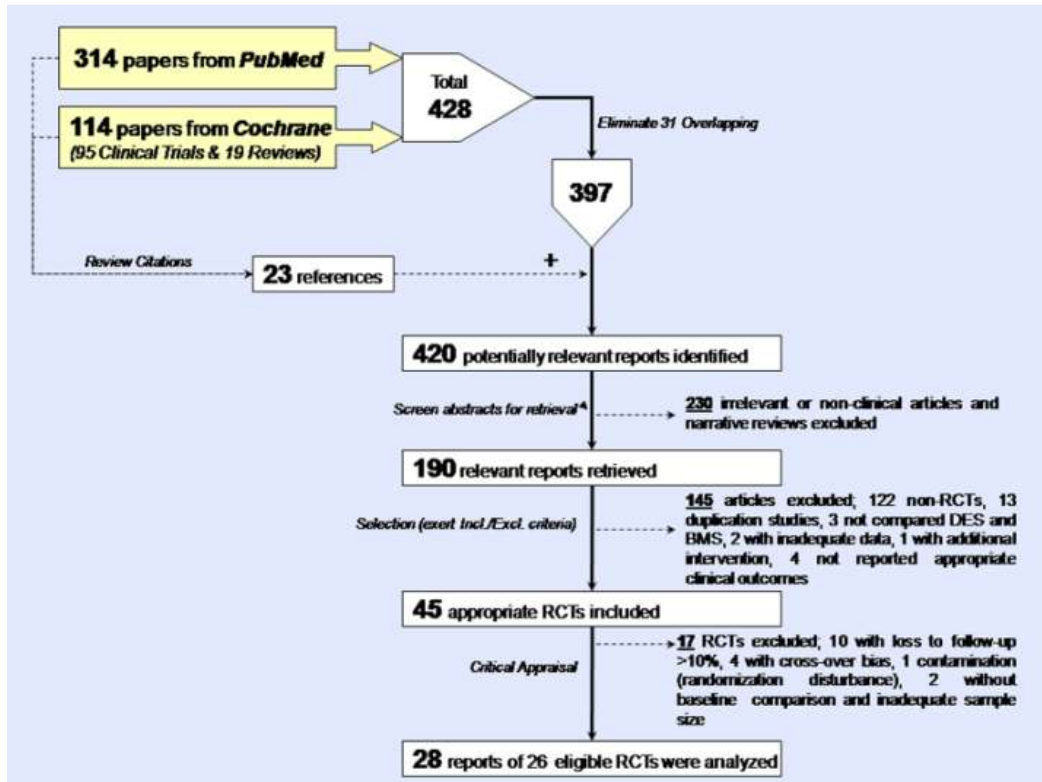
314 papers from PubMed

114 papers from Cochrane
(95 Clinical Trials & 19 Reviews)

Total
428

Eliminate 31 Overlapping

397

Review Citations

23 references

+

420 potentially relevant reports identified

Screen abstracts for retrieval*

230 irrelevant or non-clinical articles and narrative reviews excluded

190 relevant reports retrieved

Selection (exert Incl./Excl. criteria)

145 articles excluded; 122 non-RCTs, 13 duplication studies, 3 not compared DES and BMS, 2 with inadequate data, 1 with additional intervention, 4 not reported appropriate clinical outcomes

45 appropriate RCTs included

Critical Appraisal

17 RCTs excluded; 10 with loss to follow-up >10%, 4 with cross-over bias, 1 contamination (randomization disturbance), 2 without baseline comparison and inadequate sample size

28 reports of 26 eligible RCTs were analyzed